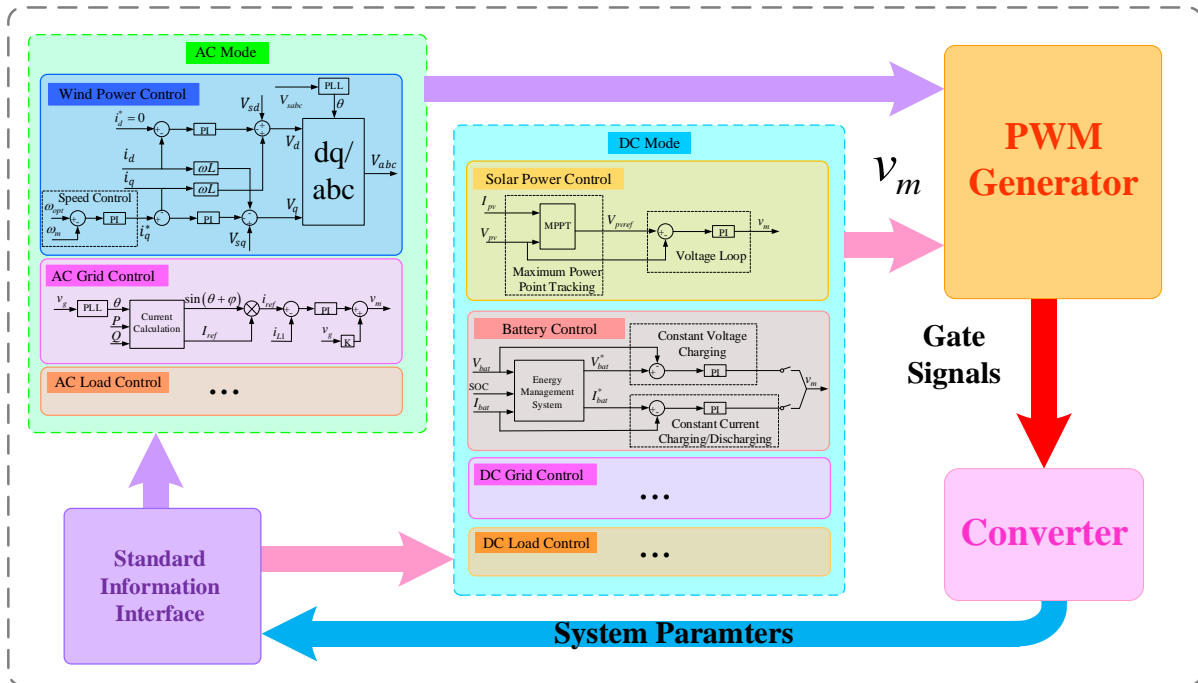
AC Mode

Wind Power Control

$i_d^* = 0$

PI

$V_{sd}$

PLL

$V_{sabc}$

$\theta$

$V_d$

dq/ abc

$V_{abc}$

$i_d$

$\omega L$

$i_q$

$\omega L$

Speed Control

$\omega_{opt}$

PI

PI

$V_q$

$\omega_m$

$i_q^*$

$V_{sq}$

AC Grid Control

$v_g$

PLL

$\theta$

Current Calculation

$\sin(\theta + \varphi)$

$i_{ref}$

PI

$v_m$

$P$

$Q$

$I_{ref}$

$i_{L1}$

$v_g$

K

AC Load Control

• • •

DC Mode

Solar Power Control

$I_{pv}$

MPPT

$V_{pvref}$

PI

$v_m$

$V_{pv}$

Voltage Loop

Maximum Power Point Tracking

Battery Control

Constant Voltage Charging

$V_{bat}$

$V_{bat}^*$

PI

SOC

Energy Management System

$v_m$

$I_{bat}$

$I_{bat}^*$

PI

Constant Current Charging/Discharging

DC Grid Control

• • •

DC Load Control

• • •

$v_m$

PWM Generator

Gate Signals

Converter

Standard Information Interface

System Paramters